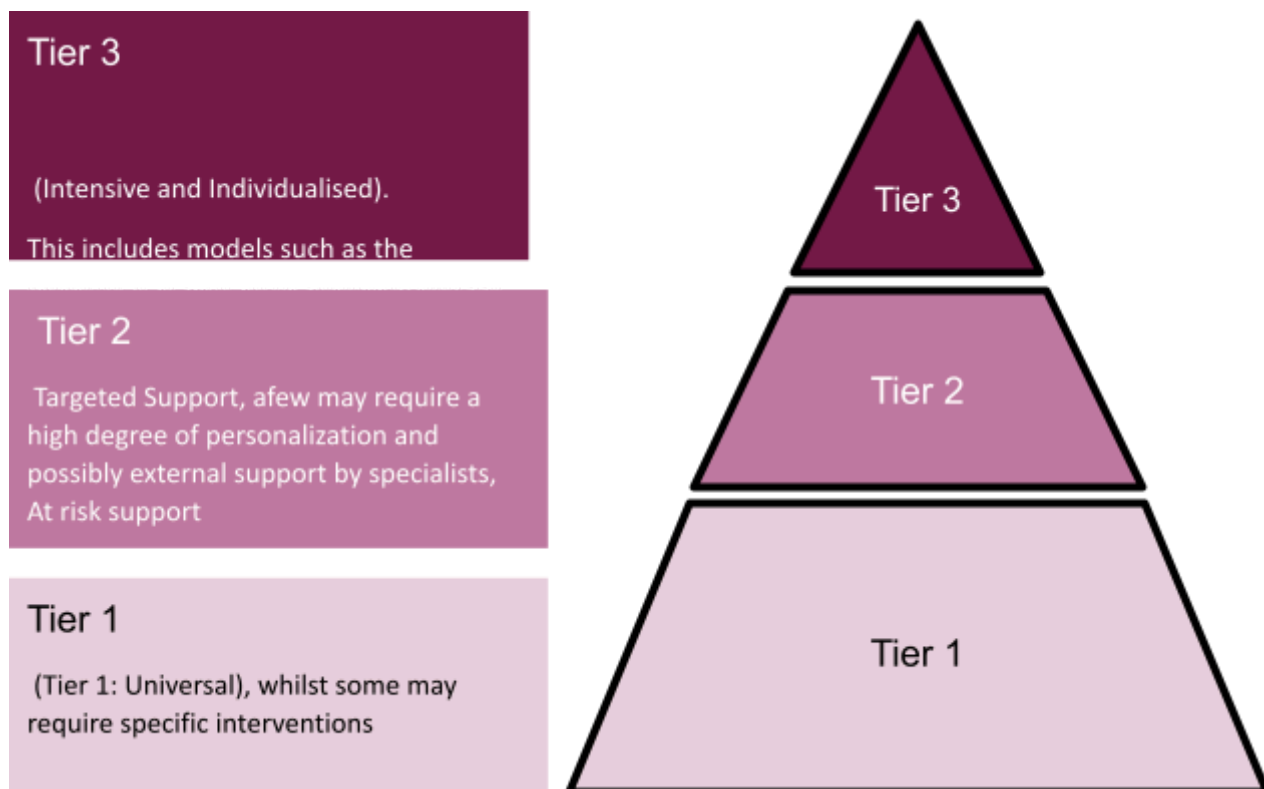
Tier 3

(Intensive and Individualised).

This includes models such as the

Tier 2

Targeted Support, afew may require a high degree of personalization and possibly external support by specialists, At risk support

Tier 1

(Tier 1: Universal), whilst some may require specific interventions

Tier 3

Tier 2

Tier 1